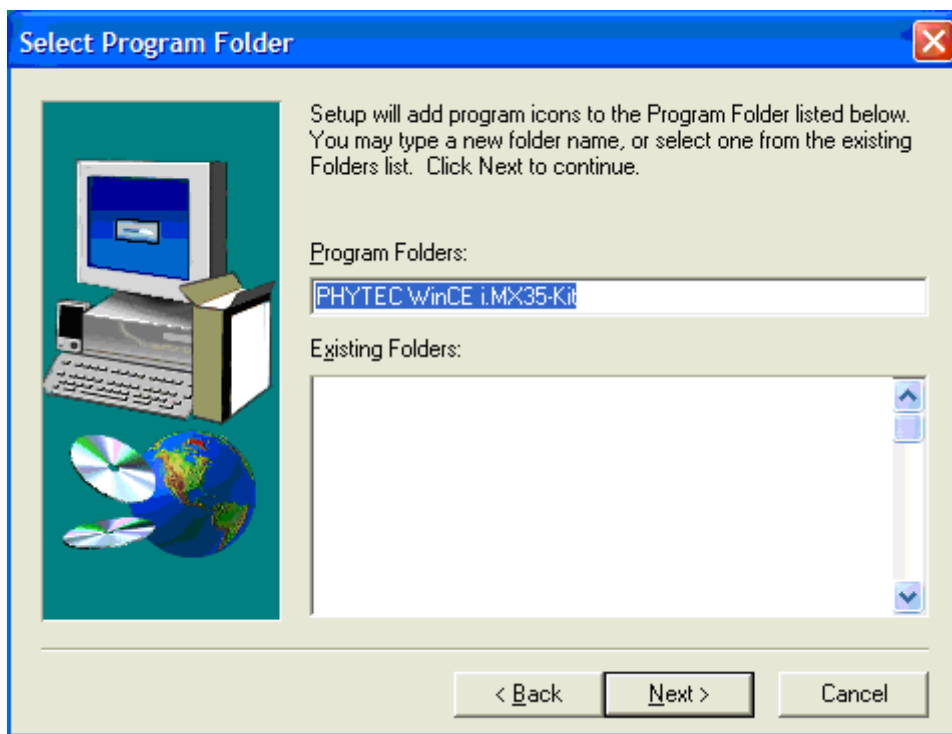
Select Program Folder

Setup will add program icons to the Program Folder listed below. You may type a new folder name, or select one from the existing Folders list. Click Next to continue.

Program Folders:

PHYTEC WinCE i.MX35-Kit

Existing Folders:

< Back

Next >

Cancel